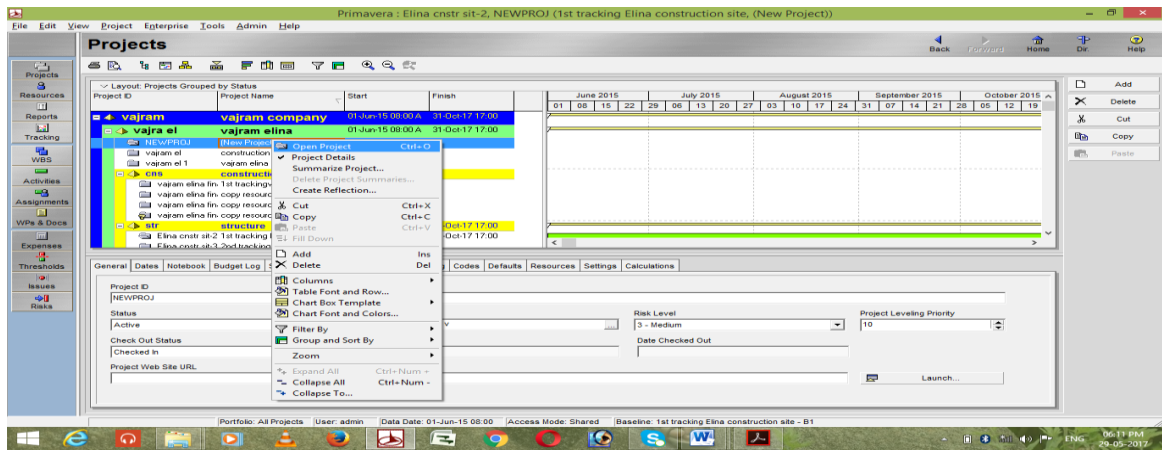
Primavera : Elina cnstr sit-2, NEWPROJ (1st tracking Elina construction site, (New Project))

File Edit View Project Enterprise Tools Admin Help

Projects

Back Forward Home Dir. Help

Projects
Resources
Reports
Tracking
WBS
Activities
Assignments
WPs & Docs
Expenses
Thresholds
Issues
Risks

Layout: Projects Grouped by Status

| Project ID | Project Name | Start | Finish |
|---|---|---|---|
| vajram | vajram company | 01-Jun-15 08:00 A | 31-Oct-17 17:00 |
| vajra el | vajram elina | 01-Jun-15 08:00 A | 31-Oct-17 17:00 |
| NEWPROJ | (New Project | | |
| vajram el | construction | | |
| vajram el 1 | vajram elina | | |
| cns | constructi | | |
| vajram elina lin | 1st tracking | | |
| vajram elina fin | copy resourc | | |
| vajram elina fin | copy resourc | | |
| vajram elina fin | copy resourc | | |
| str | structure | | 31-Oct-17 17:00 |
| Elina cnstr sit-2 | 1st tracking | | 31-Oct-17 17:00 |
| Elina cnstr sit-3 | 2nd tracking | | |

June 2015 July 2015 August 2015 September 2015 October 2015
01 08 15 22 29 06 13 20 27 03 10 17 24 31 07 14 21 28 05 12 19

Open Project Ctrl+O
Project Details
Summarize Project...
Delete Project Summaries...
Create Reflection...
Cut Ctrl+X
Copy Ctrl+C
Paste Ctrl+V
Fill Down
Add Ins
Delete Del
Columns
Table Font and Row...
Chart Box Template
Chart Font and Colors...
Filter By
Group and Sort By
Zoom
Expand All Ctrl+Num +
Collapse All Ctrl+Num -
Collapse To...

Add
Delete
Cut
Copy
Paste

General Dates Notebook Budget Log S Codes Defaults Resources Settings Calculations

Project ID
NEWPROJ
Status
Active
Risk Level
3 - Medium
Project Leveling Priority
10
Check Out Status
Checked In
Date Checked Out
Project Web Site URL
Launch...

Portfolio: All Projects User: admin Data Date: 01-Jun-15 08:00 Access Mode: Shared Baseline: 1st tracking Elina construction site - B1

ENG 06:11 PM 29-05-2017